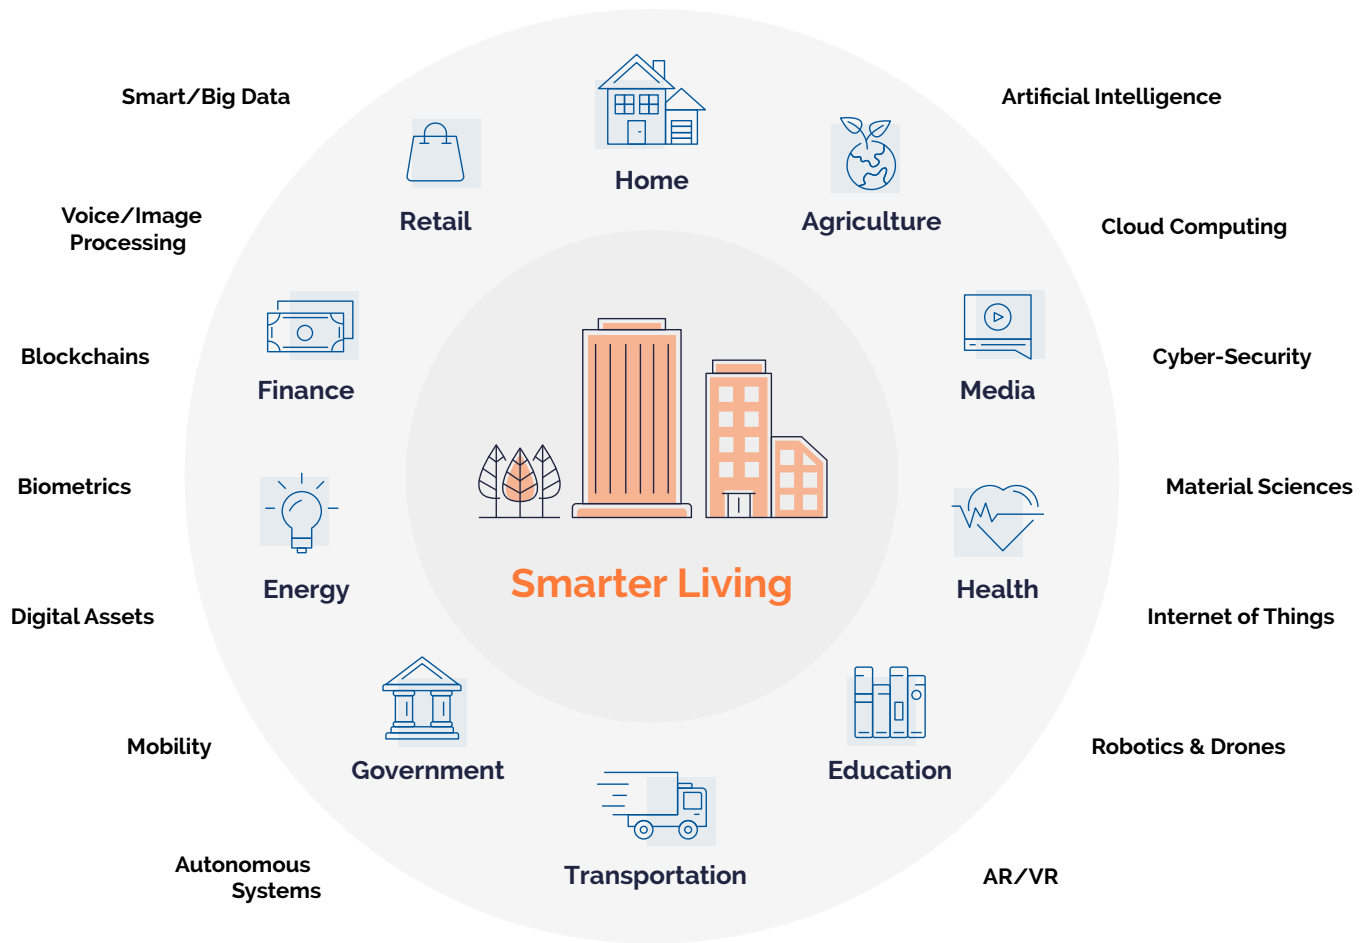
Smart/Big Data

Artificial Intelligence

Home

Retail

Agriculture

Voice/Image Processing

Cloud Computing

Blockchains

Finance

Media

Cyber-Security

Biometrics

Material Sciences

Energy

Smarter Living

Health

Digital Assets

Internet of Things

Mobility

Government

Education

Robotics & Drones

Autonomous Systems

Transportation

AR/VR